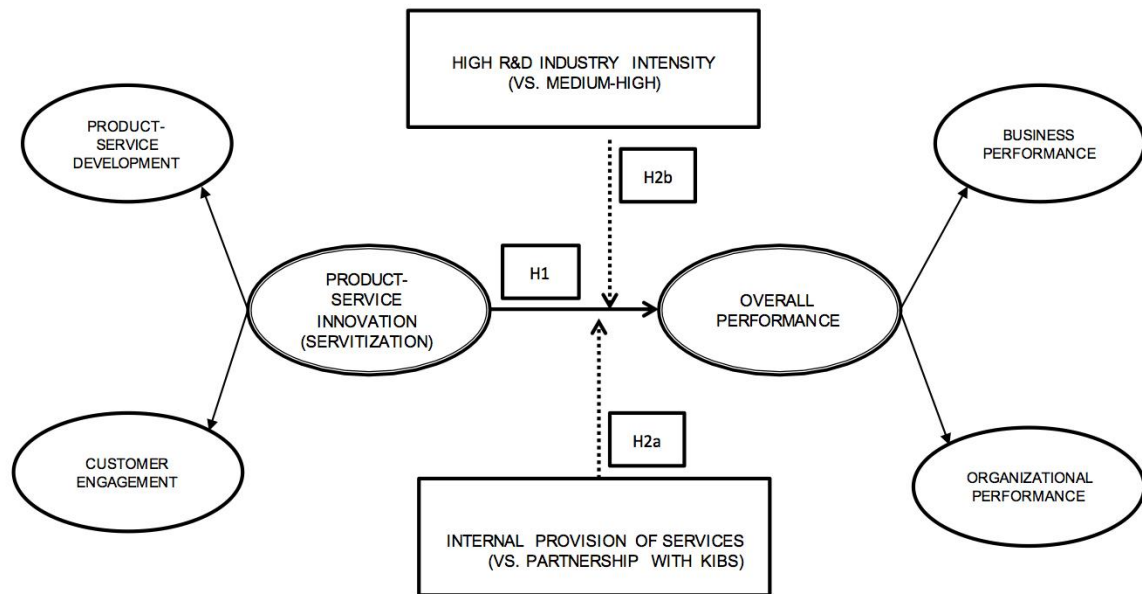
HIGH R&D INDUSTRY INTENSITY
(VS. MEDIUM-HIGH)

PRODUCT-SERVICE DEVELOPMENT

H2b

BUSINESS PERFORMANCE

PRODUCT-SERVICE INNOVATION (SERVITIZATION)

H1

OVERALL PERFORMANCE

H2a

CUSTOMER ENGAGEMENT

ORGANIZATIONAL PERFORMANCE

INTERNAL PROVISION OF SERVICES
(VS. PARTNERSHIP WITH KIBS)